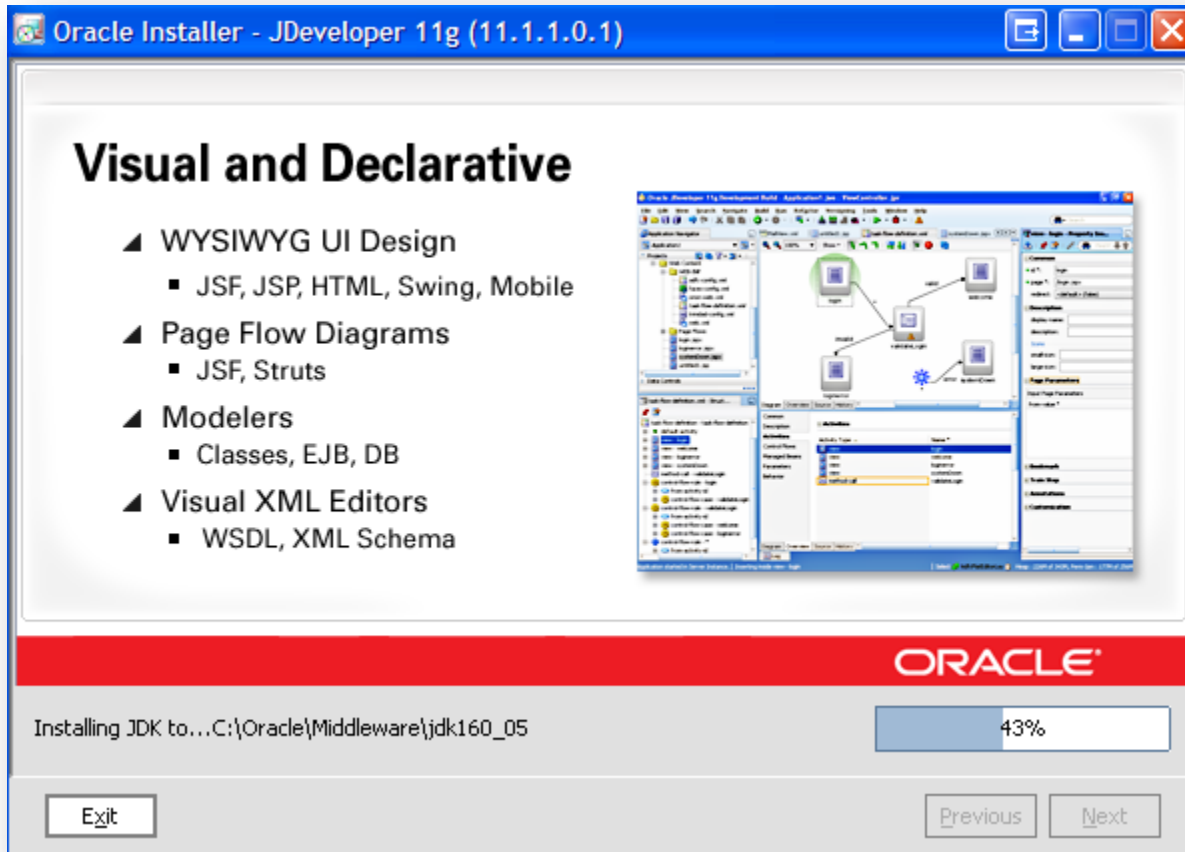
Oracle Installer - JDeveloper 11g (11.1.1.0.1)

Visual and Declarative

WYSIWYG UI Design
JSF, JSP, HTML, Swing, Mobile
Page Flow Diagrams
JSF, Struts
Modelers
Classes, EJB, DB
Visual XML Editors
WSDL, XML Schema

ORACLE

Installing JDK to...C:\Oracle\Middleware\jdk160_05

43%

Exit

Previous

Next